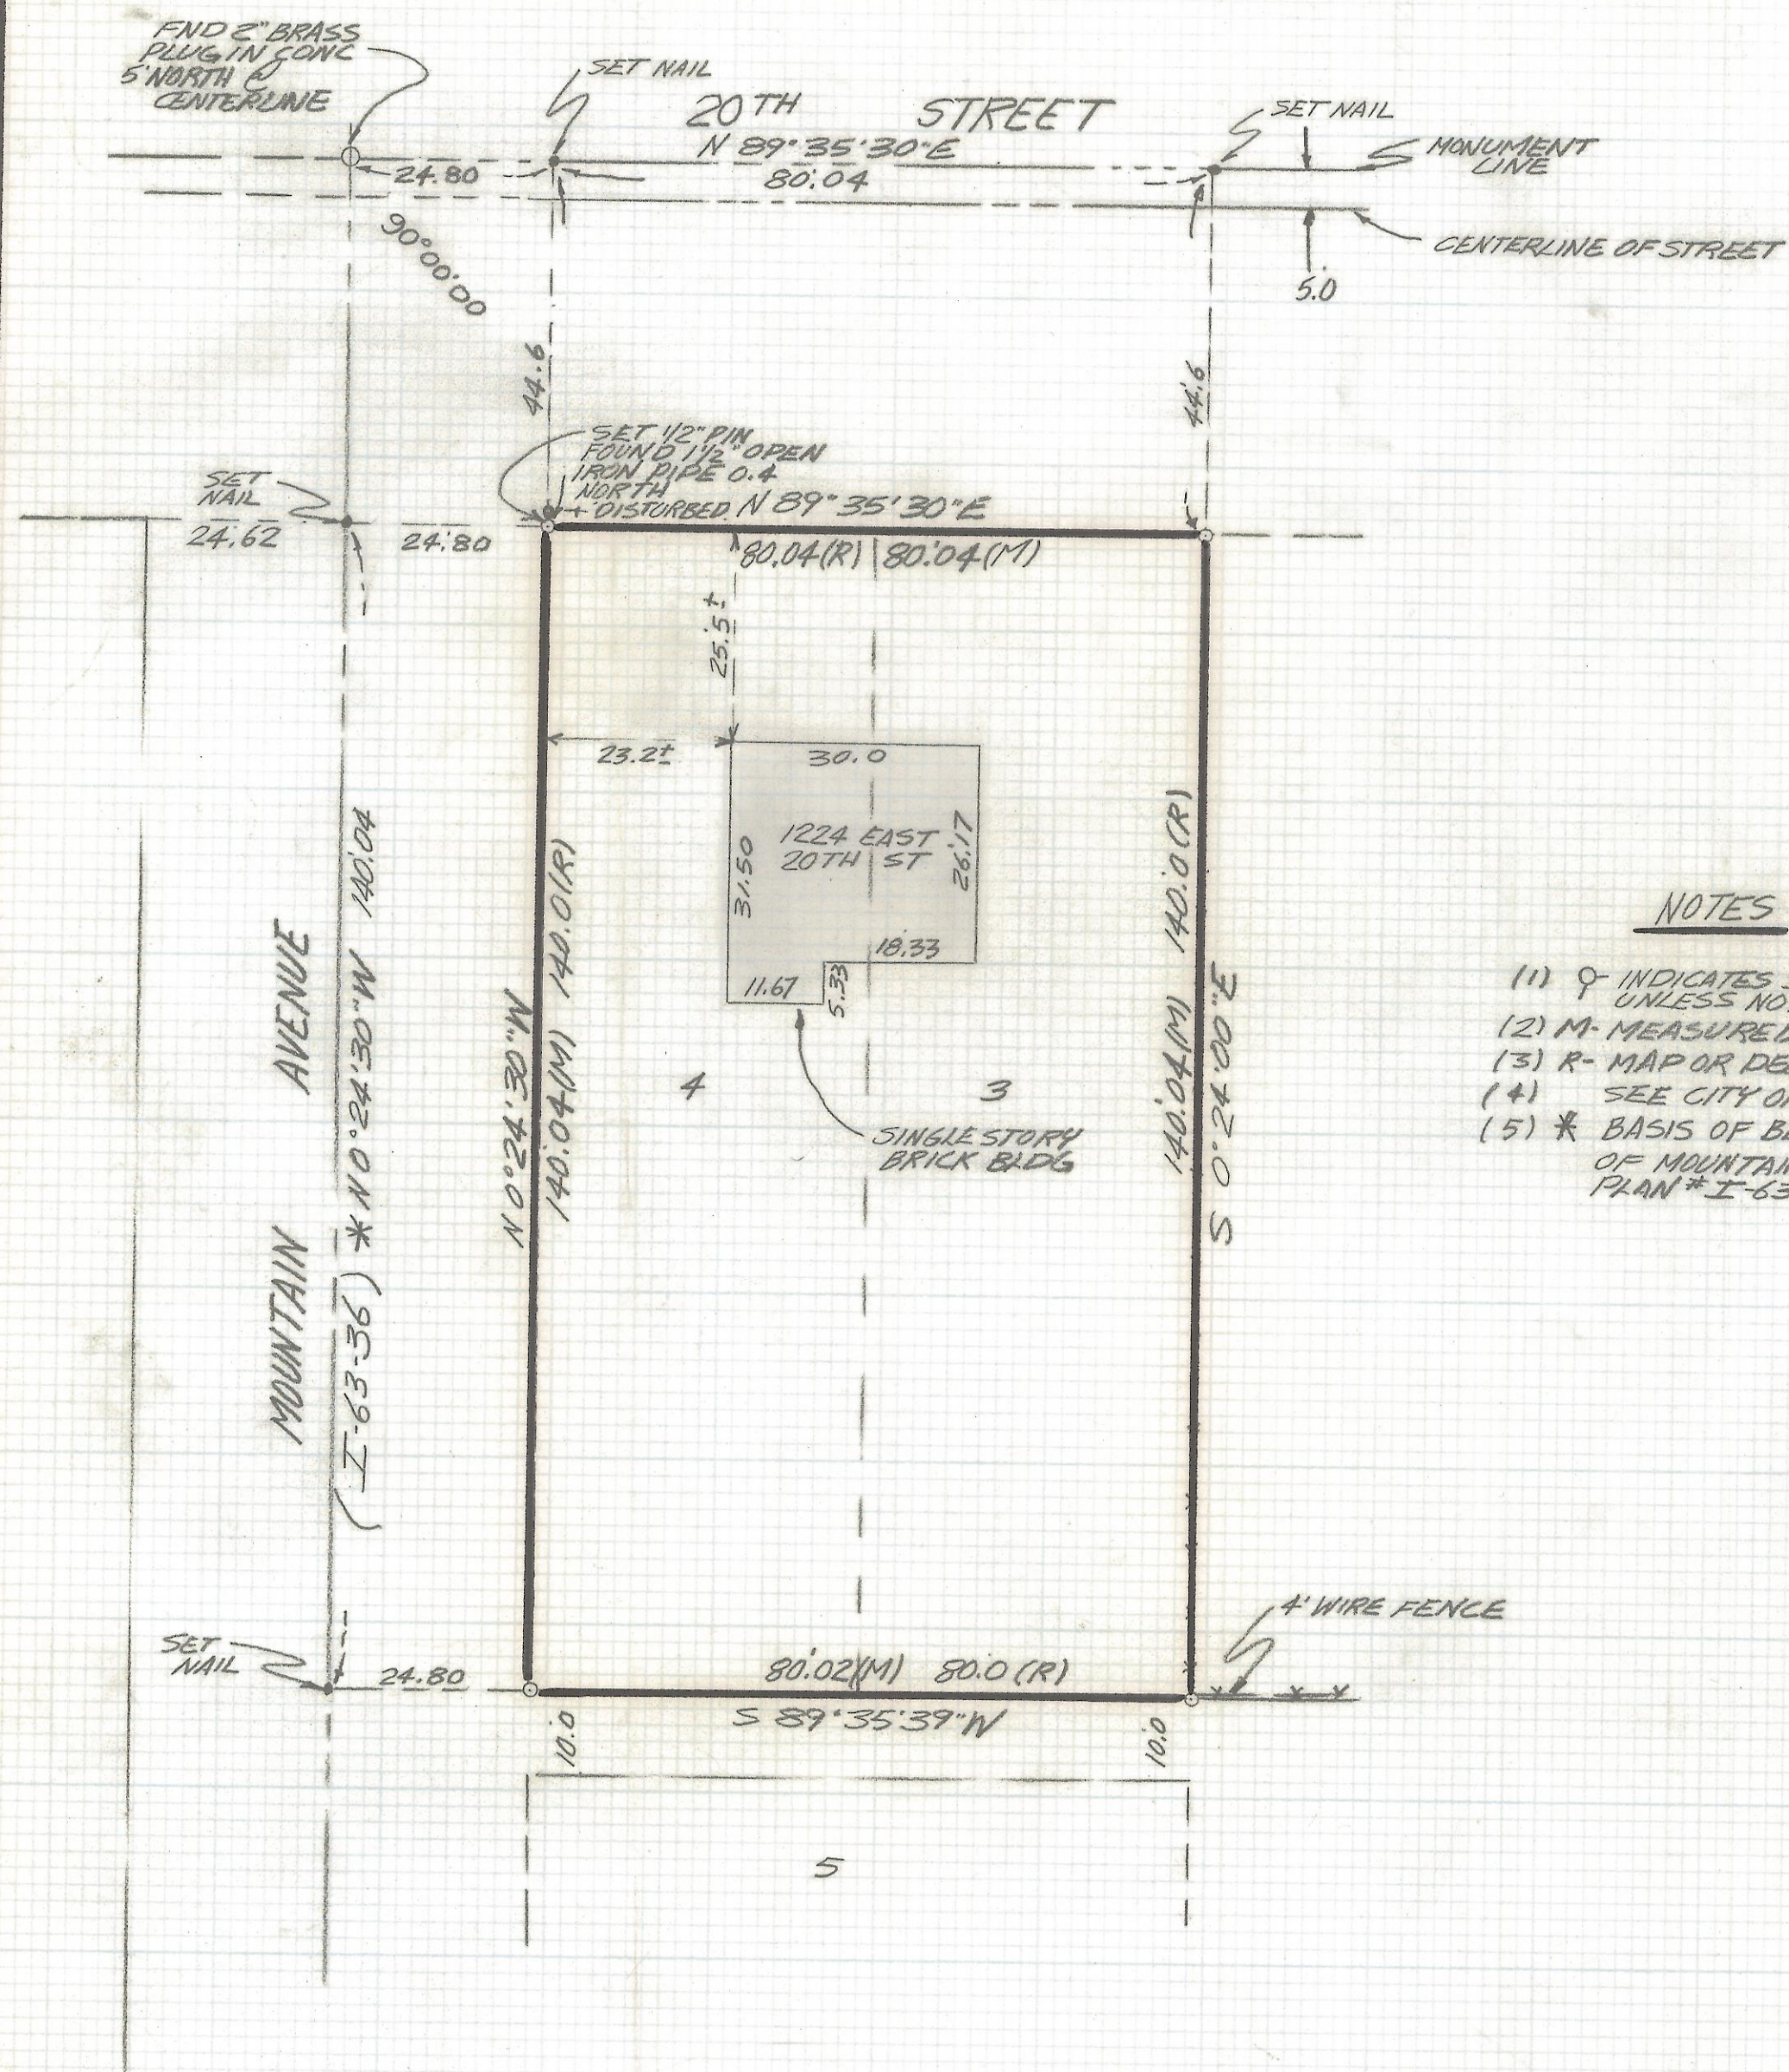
FND 2" BRASS PLUG IN CONC 5' NORTH ℄ CENTERLINE

SET NAIL

20TH STREET

N 89°35'30"E
80.04

SET NAIL

MONUMENT LINE

24.80

90°00'00"

CENTERLINE OF STREET

5.0

44.6

44.6

SET 1/2" PIN FOUND 1 1/2" OPEN IRON PIPE 0.4 NORTH + DISTURBED

N 89°35'30"E

SET NAIL

24.62

24.80

80.04(R) 80.04(M)

25.5±

23.2±

30.0

1224 EAST 20TH ST

31.50

26.17

18.33

11.67

5.33

4

3

SINGLE STORY BRICK BLDG

MOUNTAIN AVENUE

(I-63-36) ✱ N 0°24'30"W 140.04

N 0°24'30"W

140.01(R)

140.04(M)

140.0(R)

140.04(M)

S 0°24'00"E

NOTES

(1) ⚲ INDICATES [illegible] UNLESS NO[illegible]

(2) M- MEASURE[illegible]

(3) R- MAP OR DE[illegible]

(4) SEE CITY O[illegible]

(5) ✱ BASIS OF B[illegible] OF MOUNTAIN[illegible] PLAN # I-63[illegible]

4' WIRE FENCE

SET NAIL

24.80

80.02(M) 80.0 (R)

S 89°35'39"W

10.0

10.0

5